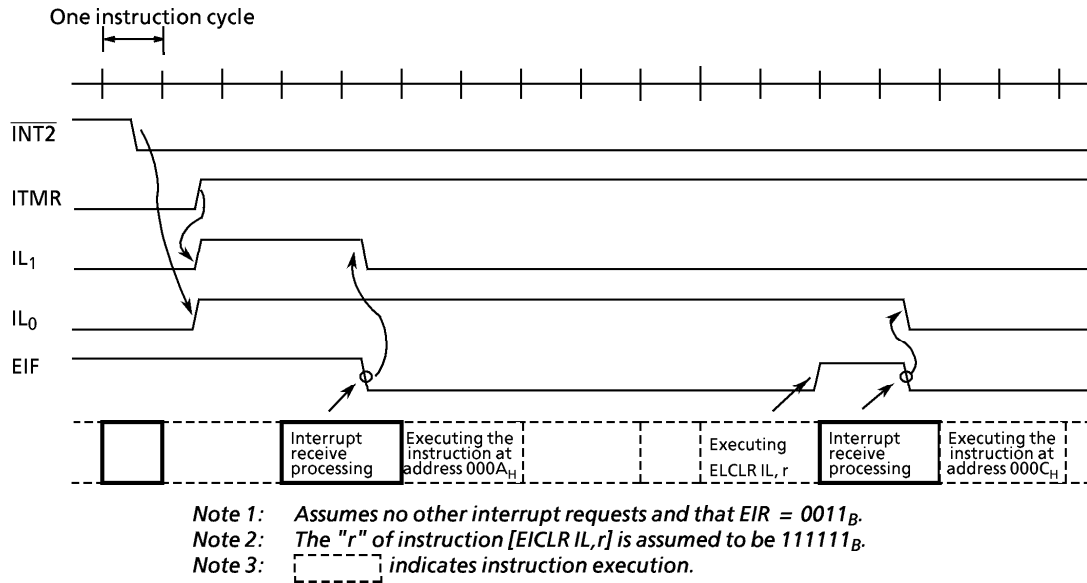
One instruction cycle

$\overline{INT2}$

ITMR

$IL_1$

$IL_0$

EIF

Interrupt receive processing

Executing the instruction at address $000A_H$

Executing ELCLR IL, r

Interrupt receive processing

Executing the instruction at address $000C_H$

Note 1: Assumes no other interrupt requests and that $EIR = 0011_B$.
Note 2: The "r" of instruction [EICLR IL,r] is assumed to be $111111_B$.
Note 3: indicates instruction execution.